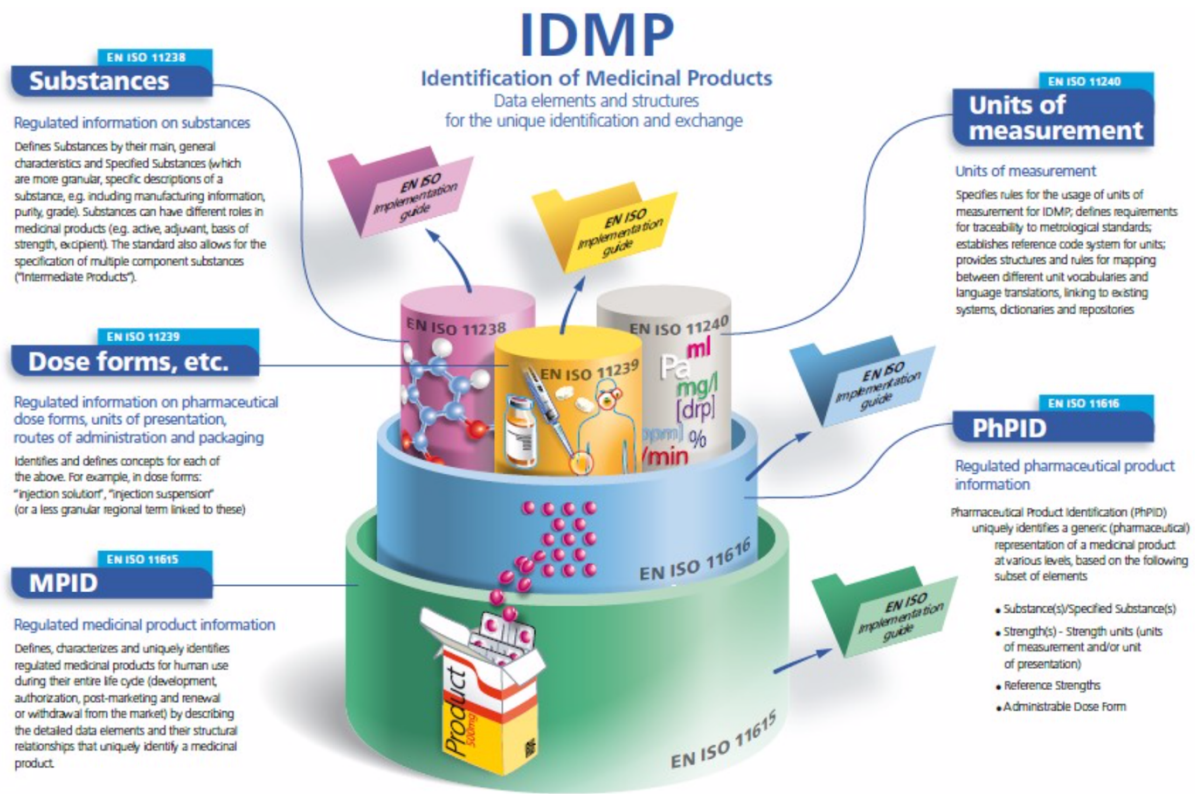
IDMP

Identification of Medicinal Products
Data elements and structures for the unique identification and exchange

EN ISO 11238
Substances

Regulated information on substances

Defines Substances by their main, general characteristics and Specified Substances (which are more granular, specific descriptions of a substance, e.g. including manufacturing information, purity, grade). Substances can have different roles in medicinal products (e.g. active, adjuvant, basis of strength, excipient). The standard also allows for the specification of multiple component substances ("Intermediate Products").

EN ISO Implementation guide

EN ISO Implementation guide

EN ISO 11240
Units of measurement

Units of measurement

Specifies rules for the usage of units of measurement for IDMP; defines requirements for traceability to metrological standards; establishes reference code system for units; provides structures and rules for mapping between different unit vocabularies and language translations, linking to existing systems, dictionaries and repositories

EN ISO 11238

EN ISO 11240

ml
Pa
mg/l
[drp]
ppm
%
/min

EN ISO 11239

EN ISO 11239
Dose forms, etc.

Regulated information on pharmaceutical dose forms, units of presentation, routes of administration and packaging

Identifies and defines concepts for each of the above. For example, in dose forms: "injection solution", "injection suspension" (or a less granular regional term linked to these)

EN ISO Implementation guide

EN ISO 11616
PhPID

Regulated pharmaceutical product information

Pharmaceutical Product Identification (PhPID) uniquely identifies a generic (pharmaceutical) representation of a medicinal product at various levels, based on the following subset of elements

• Substance(s)/Specified Substance(s)
• Strength(s) - Strength units (units of measurement and/or unit of presentation)
• Reference Strengths
• Administrable Dose Form

EN ISO 11616

EN ISO 11615
MPID

Regulated medicinal product information

Defines, characterizes and uniquely identifies regulated medicinal products for human use during their entire life cycle (development, authorization, post-marketing and renewal or withdrawal from the market) by describing the detailed data elements and their structural relationships that uniquely identify a medicinal product.

EN ISO Implementation guide

Product
500mg

EN ISO 11615